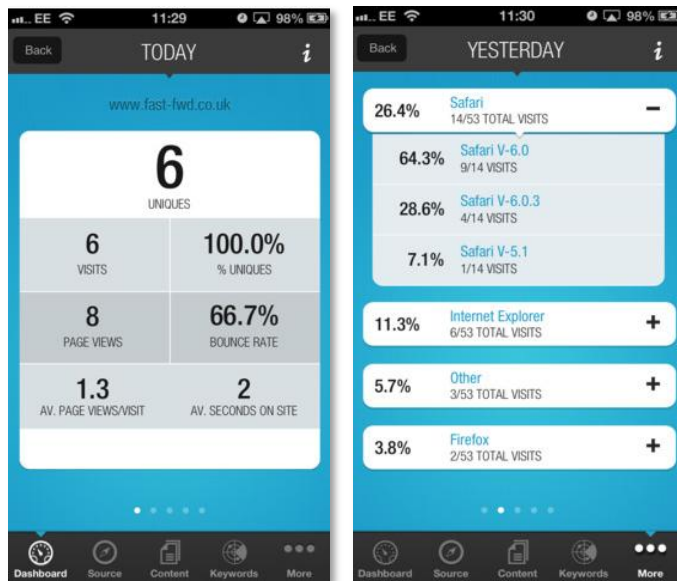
EE 11:29 98%

Back TODAY i

www.fast-fwd.co.uk

6
UNIQUES

| 6 VISITS | 100.0% % UNIQUES |
|---|---|
| 8 PAGE VIEWS | 66.7% BOUNCE RATE |
| 1.3 AV. PAGE VIEWS/VISIT | 2 AV. SECONDS ON SITE |

Dashboard Source Content Keywords More

EE 11:30 98%

Back YESTERDAY i

26.4% Safari 14/53 TOTAL VISITS −

64.3% Safari V-6.0 9/14 VISITS

28.6% Safari V-6.0.3 4/14 VISITS

7.1% Safari V-5.1 1/14 VISITS

11.3% Internet Explorer 6/53 TOTAL VISITS +

5.7% Other 3/53 TOTAL VISITS +

3.8% Firefox 2/53 TOTAL VISITS +

Dashboard Source Content Keywords More